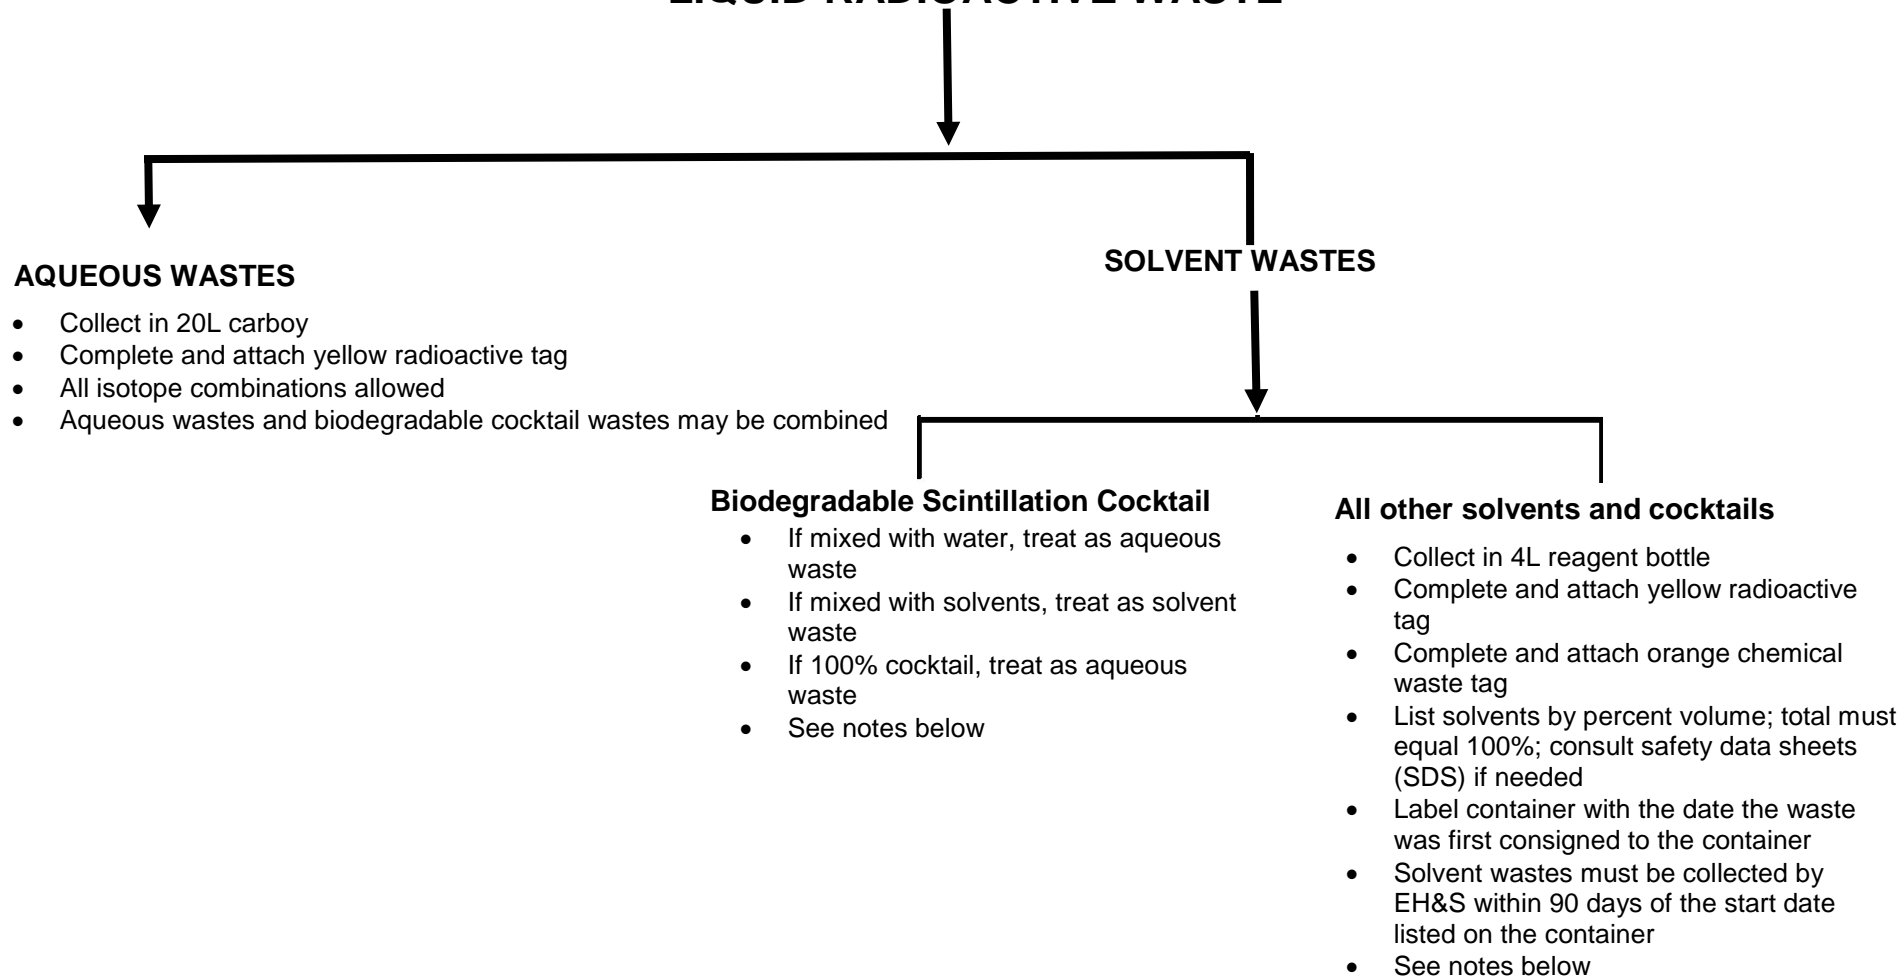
LIQUID RADIOACTIVE WASTE

AQUEOUS WASTES

- Collect in 20L carboy
- Complete and attach yellow radioactive tag
- All isotope combinations allowed
- Aqueous wastes and biodegradable cocktail wastes may be combined

SOLVENT WASTES

Biodegradable Scintillation Cocktail

- If mixed with water, treat as aqueous waste
- If mixed with solvents, treat as solvent waste
- If 100% cocktail, treat as aqueous waste
- See notes below

All other solvents and cocktails

- Collect in 4L reagent bottle
- Complete and attach yellow radioactive tag
- Complete and attach orange chemical waste tag
- List solvents by percent volume; total must equal 100%; consult safety data sheets (SDS) if needed
- Label container with the date the waste was first consigned to the container
- Solvent wastes must be collected by EH&S within 90 days of the start date listed on the container
- See notes below